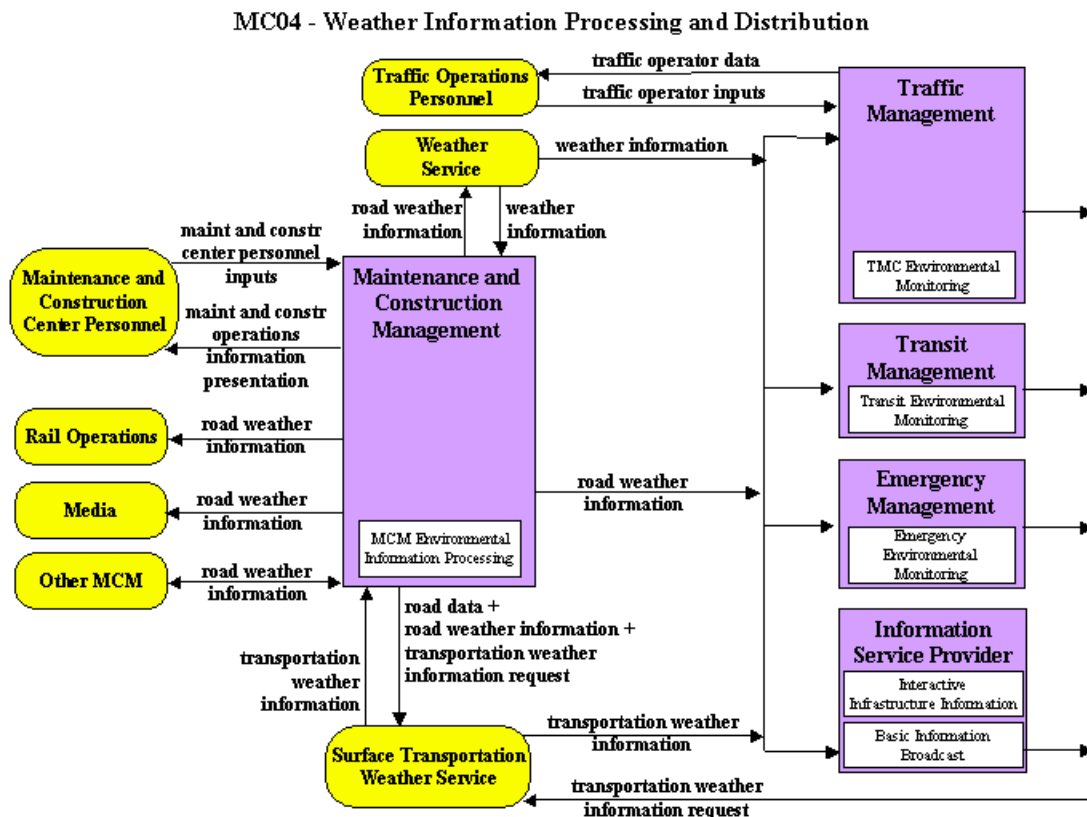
MC04 - Weather Information Processing and Distribution

Traffic Operations Personnel

traffic operator data

traffic operator inputs

Traffic Management

TMC Environmental Monitoring

Weather Service

weather information

road weather information

weather information

maint and constr center personnel inputs

Maintenance and Construction Center Personnel

maint and constr operations information presentation

Maintenance and Construction Management

MCM Environmental Information Processing

Transit Management

Transit Environmental Monitoring

Rail Operations

road weather information

Media

road weather information

road weather information

Emergency Management

Emergency Environmental Monitoring

Other MCM

road weather information

road data + road weather information + transportation weather information request

transportation weather information

Information Service Provider

Interactive Infrastructure Information

Basic Information Broadcast

Surface Transportation Weather Service

transportation weather information

transportation weather information request